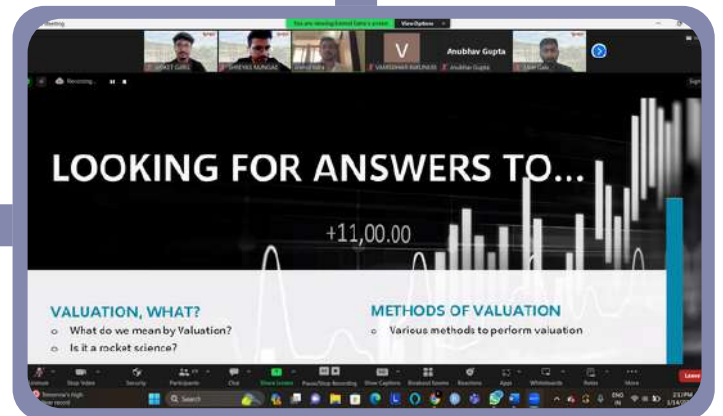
Meeting
You are viewing Kamal Saha's screen View Options

ANIKET GARG
SHREYAS MUNGASE
Kamal Saha
VARSHINI NAVUNDA
Anubhav Gupta
Anubhav Gupta
Udit Garg

Recording...

LOOKING FOR ANSWERS TO...

+11,00.00

VALUATION, WHAT?
What do we mean by Valuation?
Is it a rocket science?

METHODS OF VALUATION
Various methods to perform valuation

Unmute
Stop Video
Security
Participants
Chat
Share Screen
Pause/Stop Recording
Show Captions
Breakout Rooms
Reactions
Apps
Whiteboards
Notes
More
Leave

Search
ENG IN